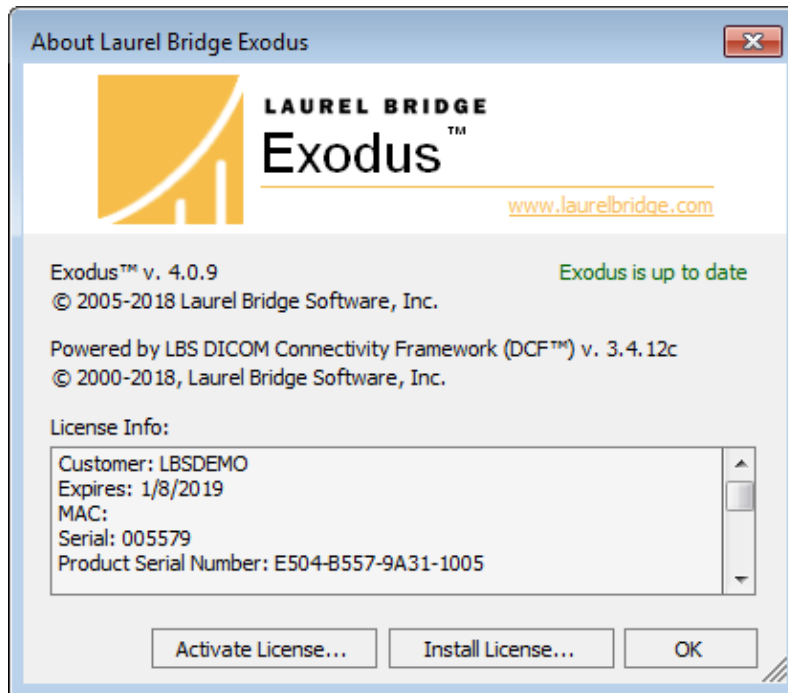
About Laurel Bridge Exodus

LAUREL BRIDGE
Exodus™
www.laurelbridge.com

Exodus™ v. 4.0.9
© 2005-2018 Laurel Bridge Software, Inc.

Exodus is up to date

Powered by LBS DICOM Connectivity Framework (DCF™) v. 3.4.12c
© 2000-2018, Laurel Bridge Software, Inc.

License Info:

Customer: LBSDEMO
Expires: 1/8/2019
MAC:
Serial: 005579
Product Serial Number: E504-B557-9A31-1005

Activate License... Install License... OK